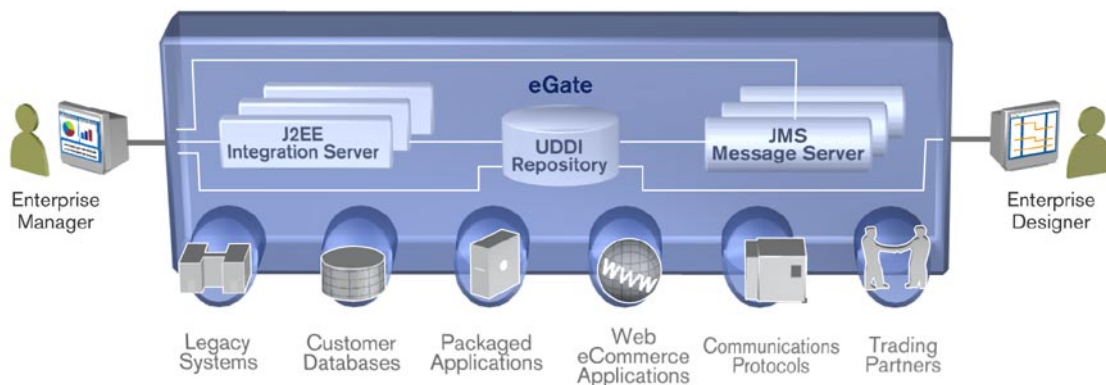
eGate

J2EE
Integration Server

UDDI
Repository

JMS
Message Server

Enterprise
Manager

Enterprise
Designer

WWW

Legacy
Systems

Customer
Databases

Packaged
Applications

Web
eCommerce
Applications

Communications
Protocols

Trading
Partners